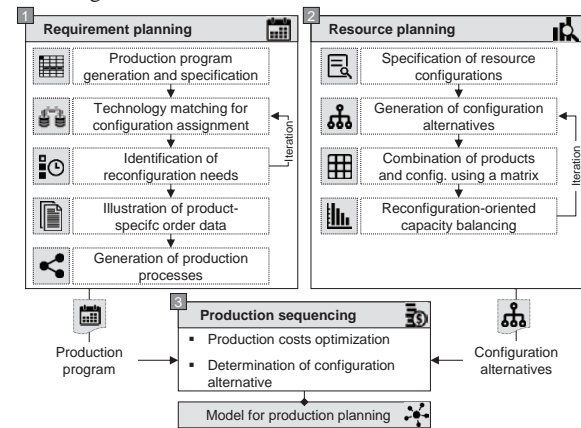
1 Requirement planning

Production program generation and specification

Technology matching for configuration assignment

Identification of reconfiguration needs

Illustration of product-specifc order data

Generation of production processes

Iteration

2 Resource planning

Specification of resource configurations

Generation of configuration alternatives

Combination of products and config. using a matrix

Reconfiguration-oriented capacity balancing

Iteration

Production program

3 Production sequencing

▪ Production costs optimization

▪ Determination of configuration alternative

Configuration alternatives

Model for production planning